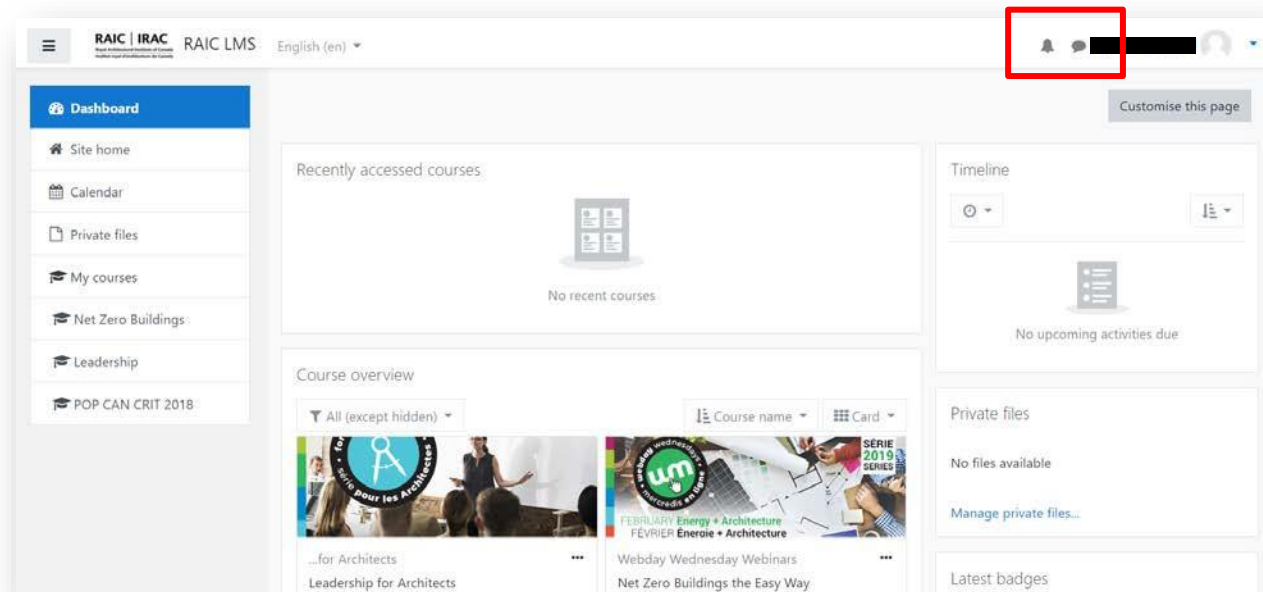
RAIC | IRAC RAIC LMS English (en)

Customise this page

Dashboard
Site home
Calendar
Private files
My courses
Net Zero Buildings
Leadership
POP CAN CRIT 2018

Recently accessed courses

No recent courses

Course overview

All (except hidden)
Course name
Card

for Architects
série pour les Architectes

webday wednesday
um
mercredis en ligne
SÉRIE 2019 SERIES
FEBRUARY Energy + Architecture
FÉVRIER Énergie + Architecture

...for Architects
Leadership for Architects

Webday Wednesday Webinars
Net Zero Buildings the Easy Way

Timeline

No upcoming activities due

Private files

No files available

Manage private files...

Latest badges